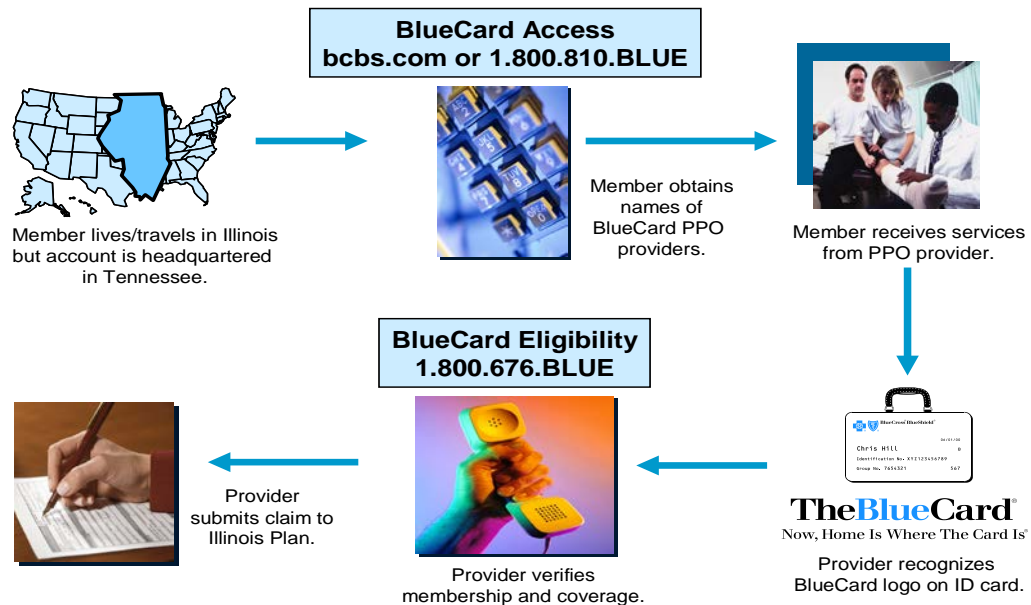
BlueCard Access
bcbs.com or 1.800.810.BLUE

Member lives/travels in Illinois but account is headquartered in Tennessee.

Member obtains names of BlueCard PPO providers.

Member receives services from PPO provider.

BlueCard Eligibility
1.800.676.BLUE

BlueCross BlueShield
Chris Hill
Identification No. XYZ123456789
Group No. 7654321

TheBlueCard®
Now, Home Is Where The Card Is®

Provider recognizes BlueCard logo on ID card.

Provider verifies membership and coverage.

Provider submits claim to Illinois Plan.